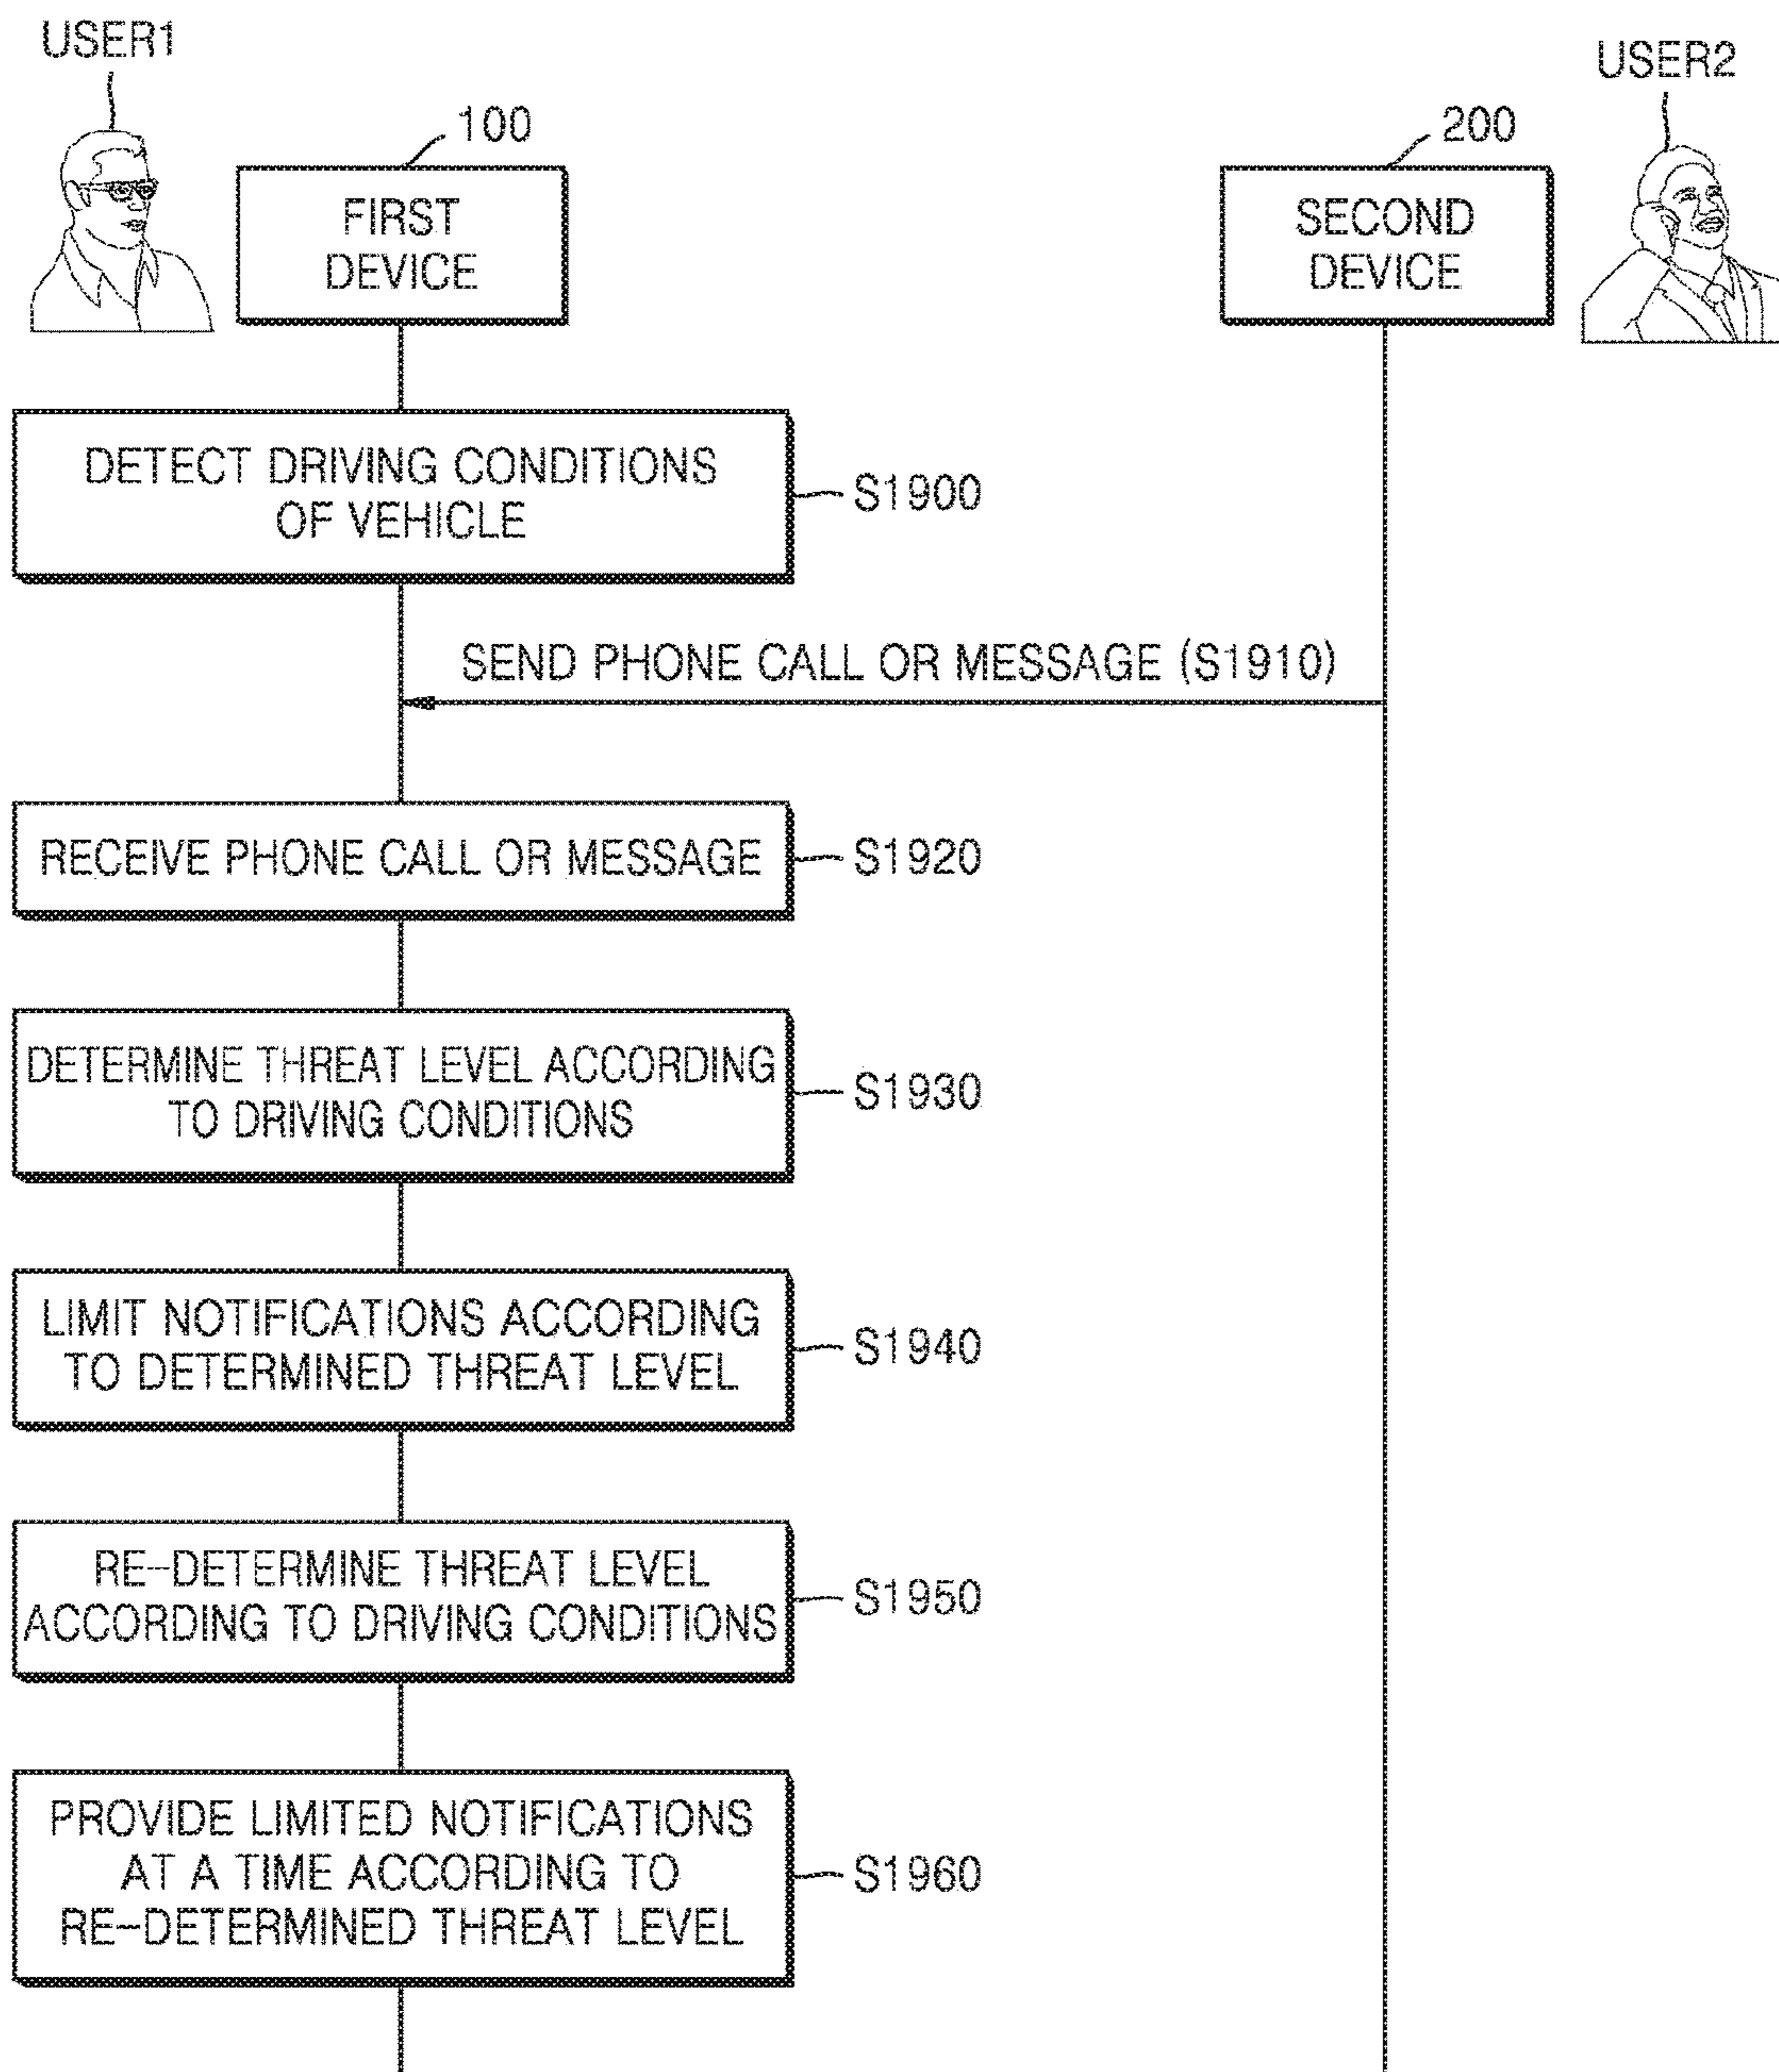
USER1

USER2

100

FIRST DEVICE

200

SECOND DEVICE

DETECT DRIVING CONDITIONS OF VEHICLE

S1900

SEND PHONE CALL OR MESSAGE (S1910)

RECEIVE PHONE CALL OR MESSAGE

S1920

DETERMINE THREAT LEVEL ACCORDING TO DRIVING CONDITIONS

S1930

LIMIT NOTIFICATIONS ACCORDING TO DETERMINED THREAT LEVEL

S1940

RE-DETERMINE THREAT LEVEL ACCORDING TO DRIVING CONDITIONS

S1950

PROVIDE LIMITED NOTIFICATIONS AT A TIME ACCORDING TO RE-DETERMINED THREAT LEVEL

S1960